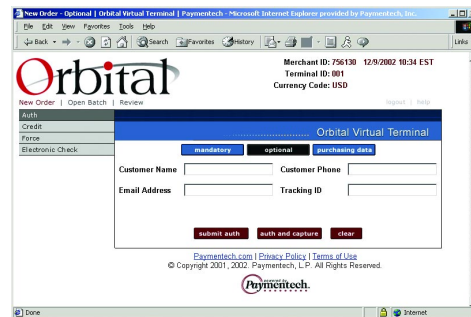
New Order - Optional | Orbital Virtual Terminal | Paymentech - Microsoft Internet Explorer provided by Paymentech, Inc.

File Edit View Favorites Tools Help

Back Search Favorites History

Links

Orbital

Merchant ID: 756130 12/9/2002 10:34 EST
Terminal ID: 001
Currency Code: USD

New Order | Open Batch | Review

logout | help

Auth
Credit
Force
Electronic Check

Orbital Virtual Terminal

mandatory optional purchasing data

Customer Name
Customer Phone
Email Address
Tracking ID

submit auth auth and capture clear

Paymentech.com | Privacy Policy | Terms of Use
© Copyright 2001, 2002. Paymentech, L.P. All Rights Reserved.

Paymentech.

Done

Internet